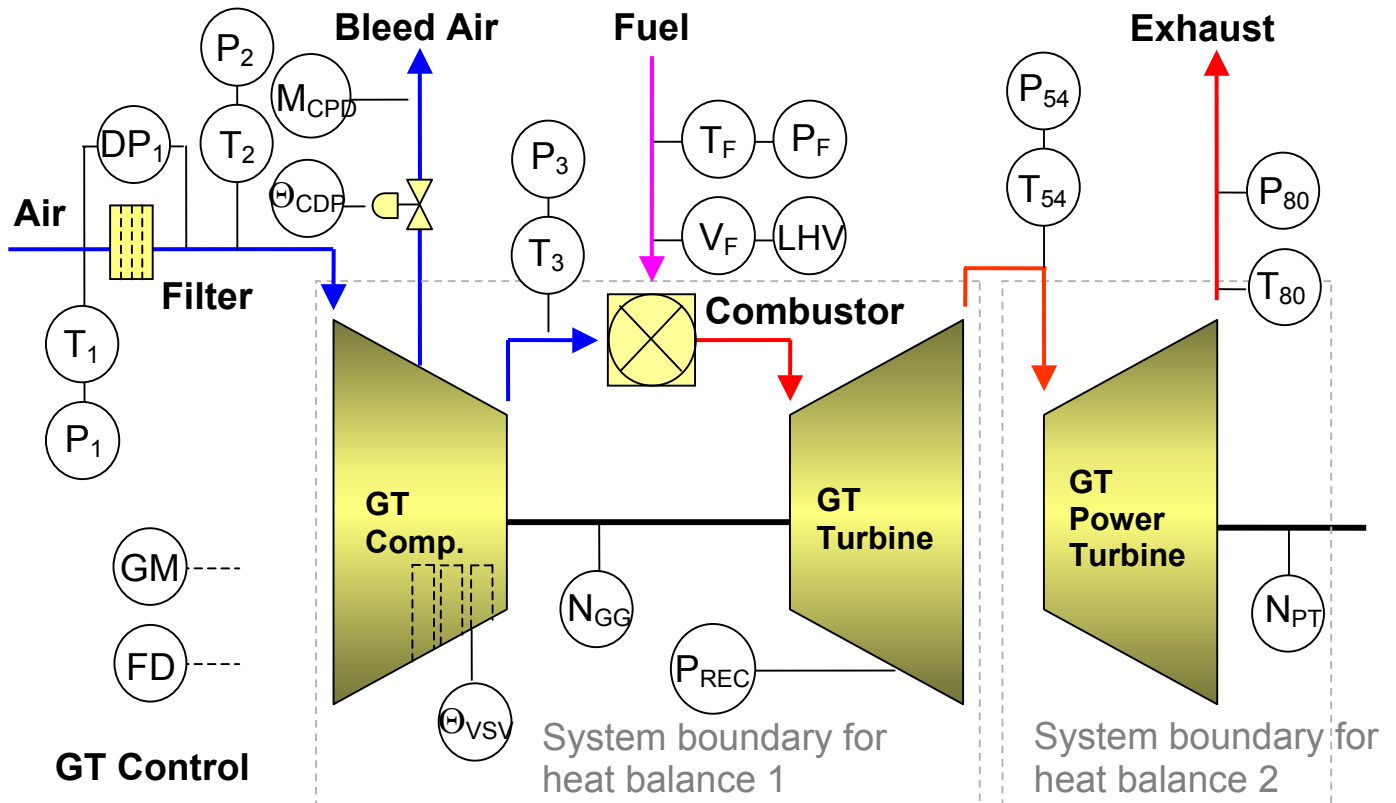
Bleed Air

Fuel

Exhaust

$P_2$

$M_{CPD}$

$T_2$

$DP_1$

$\Theta_{CDP}$

Air

Filter

$T_1$

$P_1$

$P_3$

$T_3$

$T_F$

$P_F$

$V_F$

LHV

Combustor

$P_{54}$

$T_{54}$

$P_{80}$

$T_{80}$

GT Comp.

GT Turbine

GT Power Turbine

$N_{GG}$

$N_{PT}$

$P_{REC}$

$\Theta_{VSV}$

GM

FD

GT Control

System boundary for heat balance 1

System boundary for heat balance 2